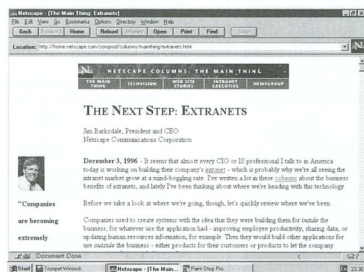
Netscape - [The Main Thing: Extranets]
File Edit View Go Bookmarks Options Directory Window Help
Back Forward Home Reload Images Open Print Find Stop
Location: http://home.netscape.com/comprod/columns/mainthing/extranets.html
N
NETSCAPE COLUMNS: THE MAIN THING
THE MAIN THING
TECHNOVISION
WEB SITE STORIES
INTRANET EXECUTIVE
NEWSGROUP

THE NEXT STEP: EXTRANETS

Jim Barksdale, President and CEO
Netscape Communications Corporation

December 3, 1996 - It seems that almost every CIO or IS professional I talk to in America today is working on building their company's extranet - which is probably why we're all seeing the extranet market grow at a mind-boggling rate. I've written a lot in these columns about the business benefits of extranets, and lately I've been thinking about where we're heading with this technology.

"Companies are becoming extremely

Before we take a look at where we're going, though, let's quickly review where we've been.

Companies used to create systems with the idea that they were building them for inside the business, for whatever use the application had - improving employee productivity, sharing data, or updating human resources information, for example. Then they would build other applications for use outside the business - either products for their customers or products to let the company

Document: Done

Start Trumpet Winsock Netscape - [The Main... Paint Shop Pro